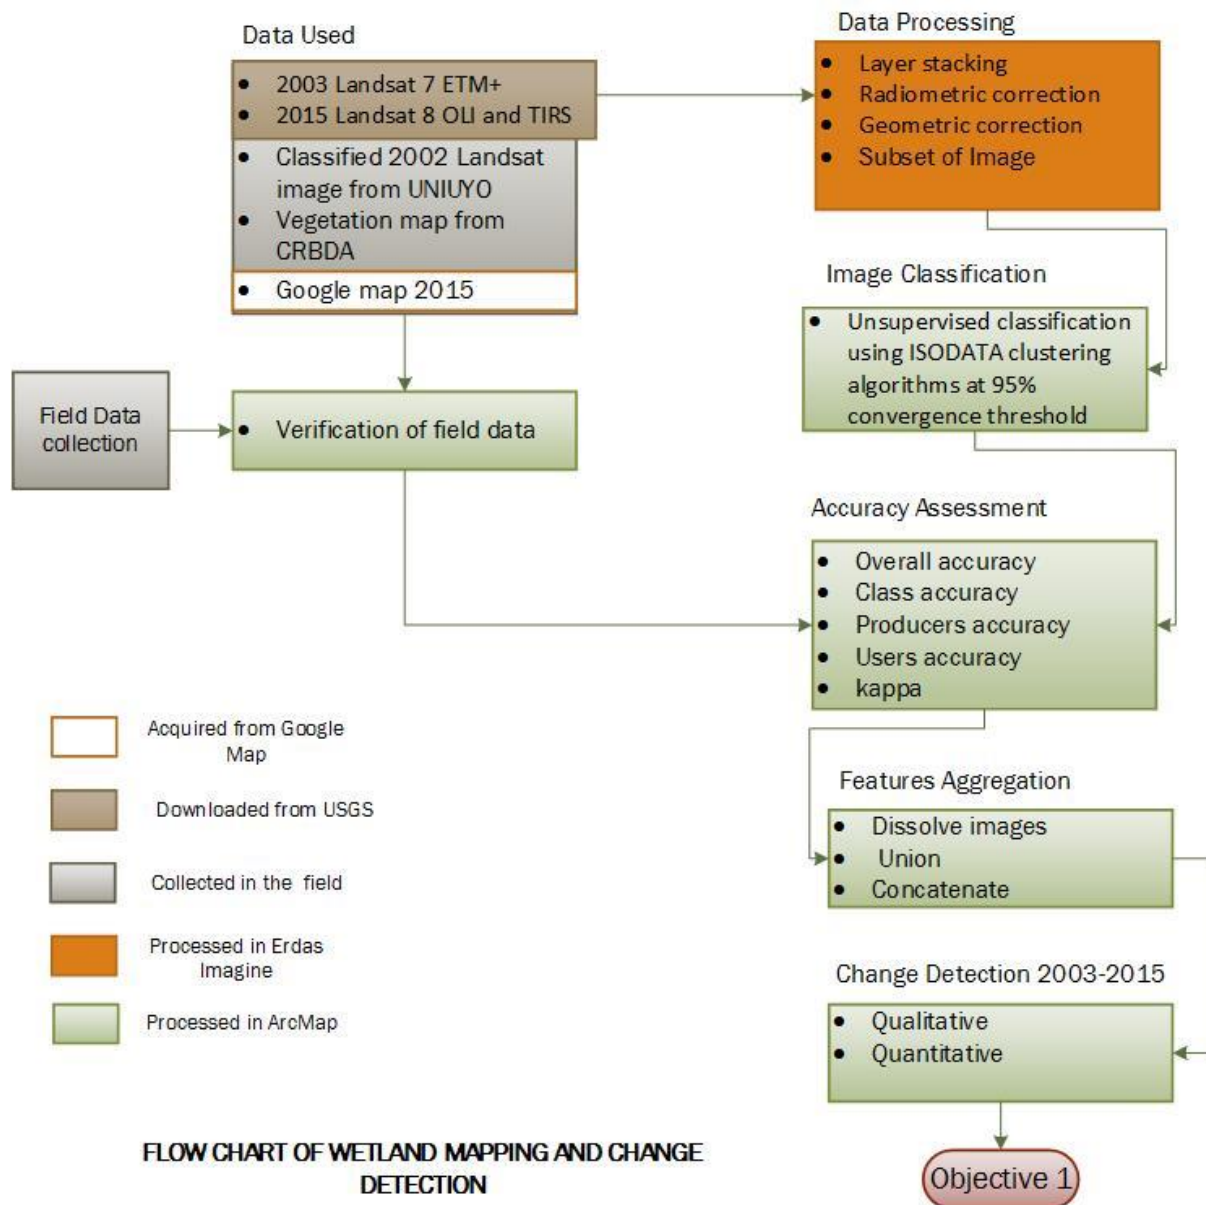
Data Used

- 2003 Landsat 7 ETM+
- 2015 Landsat 8 OLI and TIRS

- Classified 2002 Landsat image from UNIUYO
- Vegetation map from CRBDA

- Google map 2015

Data Processing

- Layer stacking
- Radiometric correction
- Geometric correction
- Subset of Image

Image Classification

- Unsupervised classification using ISODATA clustering algorithms at 95% convergence threshold

Field Data collection

- Verification of field data

Accuracy Assessment

- Overall accuracy
- Class accuracy
- Producers accuracy
- Users accuracy
- kappa

Acquired from Google Map

Downloaded from USGS

Collected in the field

Processed in Erdas Imagine

Processed in ArcMap

Features Aggregation

- Dissolve images
- Union
- Concatenate

Change Detection 2003-2015

- Qualitative
- Quantitative

Objective 1

FLOW CHART OF WETLAND MAPPING AND CHANGE DETECTION